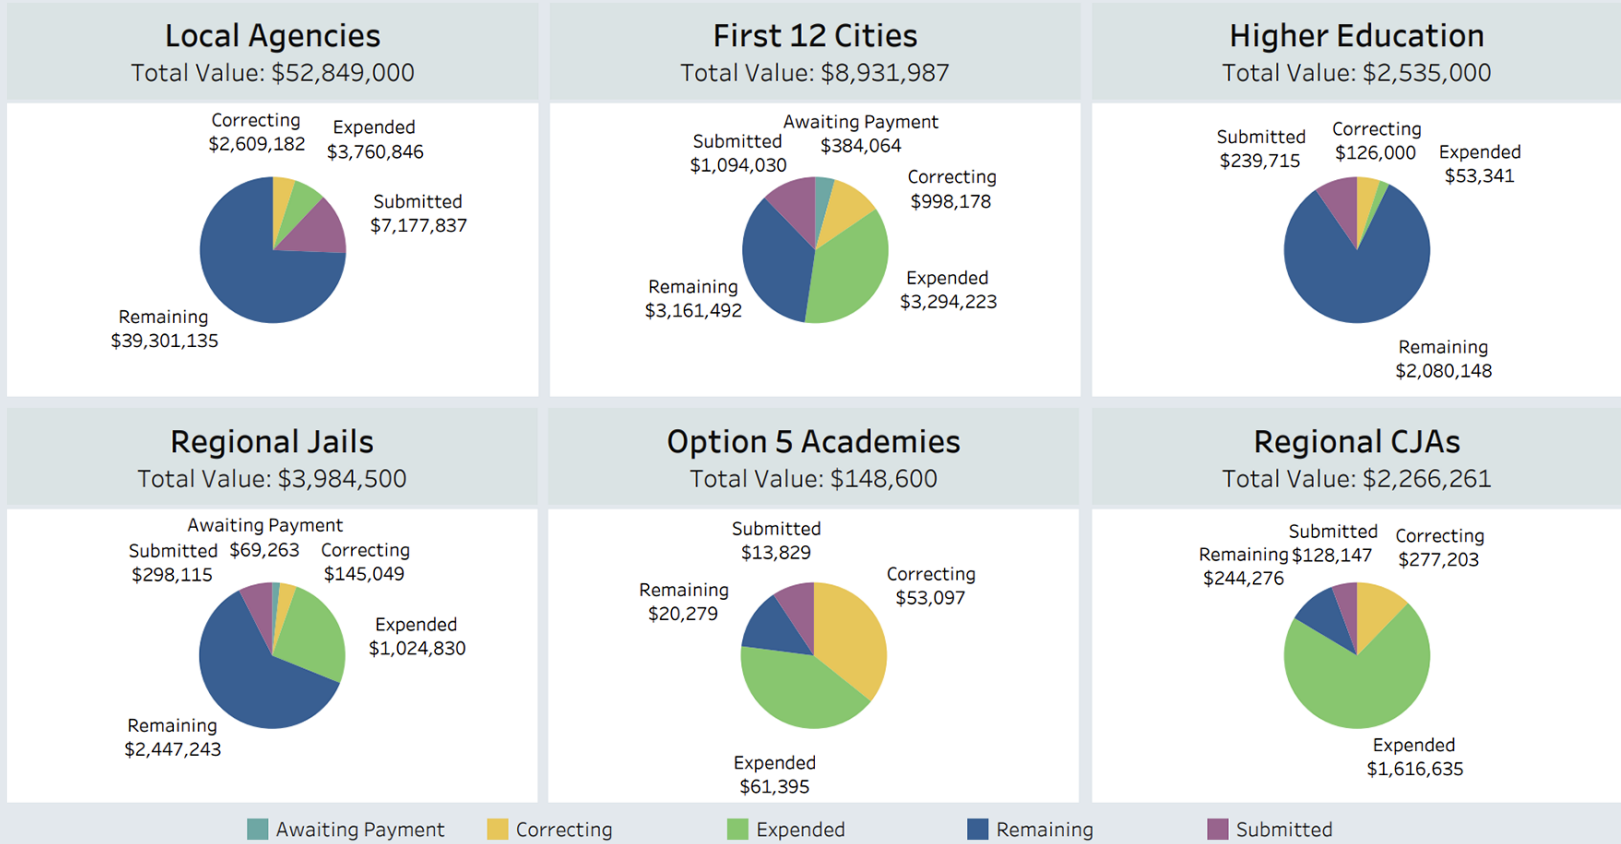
Local Agencies
Total Value: $52,849,000

Correcting
$2,609,182

Expended
$3,760,846

Submitted
$7,177,837

Remaining
$39,301,135

First 12 Cities
Total Value: $8,931,987

Awaiting Payment
$384,064

Submitted
$1,094,030

Correcting
$998,178

Remaining
$3,161,492

Expended
$3,294,223

Higher Education
Total Value: $2,535,000

Submitted
$239,715

Correcting
$126,000

Expended
$53,341

Remaining
$2,080,148

Regional Jails
Total Value: $3,984,500

Awaiting Payment
$69,263

Submitted
$298,115

Correcting
$145,049

Expended
$1,024,830

Remaining
$2,447,243

Option 5 Academies
Total Value: $148,600

Submitted
$13,829

Correcting
$53,097

Remaining
$20,279

Expended
$61,395

Regional CJAs
Total Value: $2,266,261

Submitted
$128,147

Correcting
$277,203

Remaining
$244,276

Expended
$1,616,635

Awaiting Payment Correcting Expended Remaining Submitted